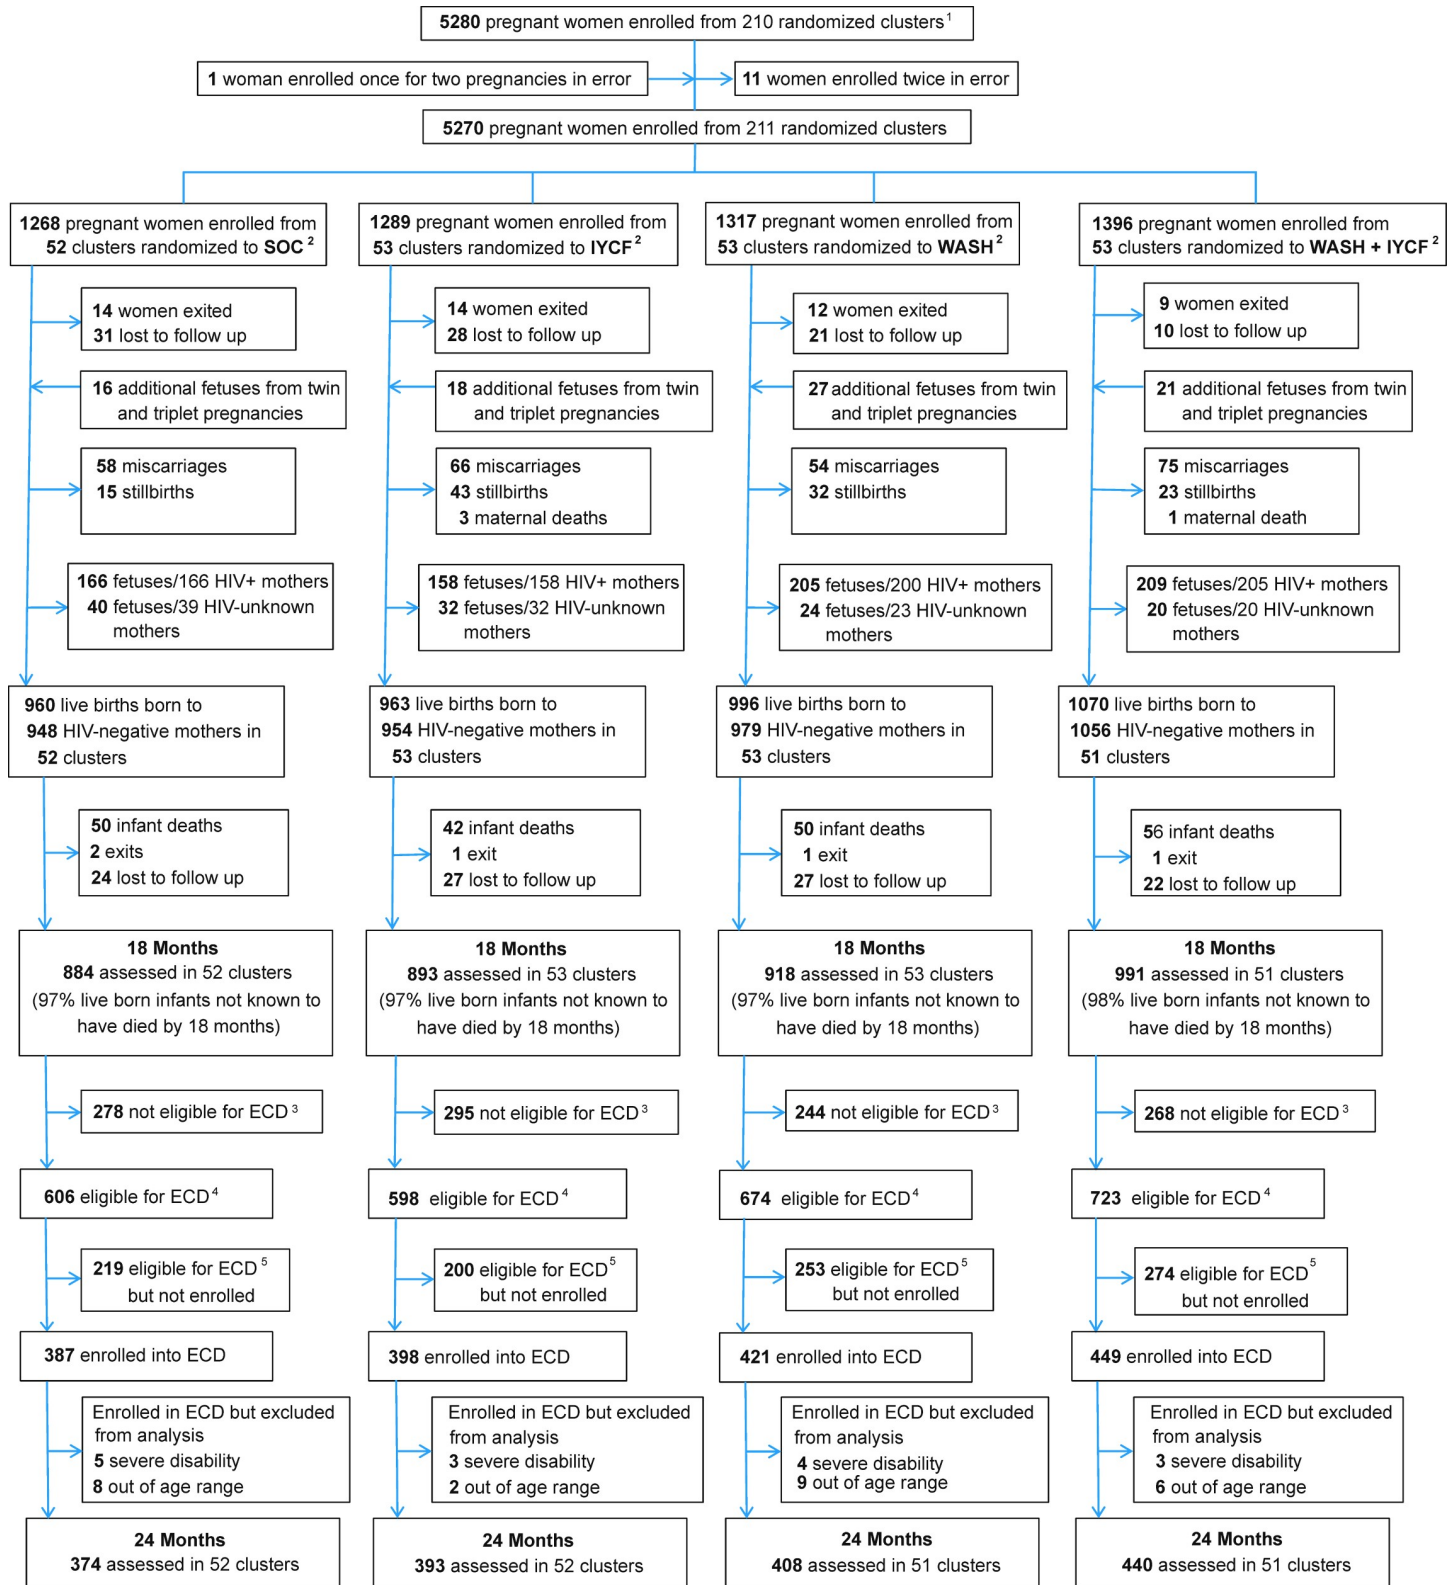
5280 pregnant women enrolled from 210 randomized clusters$^1$

1 woman enrolled once for two pregnancies in error

11 women enrolled twice in error

5270 pregnant women enrolled from 211 randomized clusters

1268 pregnant women enrolled from 52 clusters randomized to SOC$^2$

1289 pregnant women enrolled from 53 clusters randomized to IYCF$^2$

1317 pregnant women enrolled from 53 clusters randomized to WASH$^2$

1396 pregnant women enrolled from 53 clusters randomized to WASH + IYCF$^2$

14 women exited
31 lost to follow up

14 women exited
28 lost to follow up

12 women exited
21 lost to follow up

9 women exited
10 lost to follow up

16 additional fetuses from twin and triplet pregnancies

18 additional fetuses from twin and triplet pregnancies

27 additional fetuses from twin and triplet pregnancies

21 additional fetuses from twin and triplet pregnancies

58 miscarriages
15 stillbirths

66 miscarriages
43 stillbirths
3 maternal deaths

54 miscarriages
32 stillbirths

75 miscarriages
23 stillbirths
1 maternal death

166 fetuses/166 HIV+ mothers
40 fetuses/39 HIV-unknown mothers

158 fetuses/158 HIV+ mothers
32 fetuses/32 HIV-unknown mothers

205 fetuses/200 HIV+ mothers
24 fetuses/23 HIV-unknown mothers

209 fetuses/205 HIV+ mothers
20 fetuses/20 HIV-unknown mothers

960 live births born to 948 HIV-negative mothers in 52 clusters

963 live births born to 954 HIV-negative mothers in 53 clusters

996 live births born to 979 HIV-negative mothers in 53 clusters

1070 live births born to 1056 HIV-negative mothers in 51 clusters

50 infant deaths
2 exits
24 lost to follow up

42 infant deaths
1 exit
27 lost to follow up

50 infant deaths
1 exit
27 lost to follow up

56 infant deaths
1 exit
22 lost to follow up

18 Months
884 assessed in 52 clusters
(97% live born infants not known to have died by 18 months)

18 Months
893 assessed in 53 clusters
(97% live born infants not known to have died by 18 months)

18 Months
918 assessed in 53 clusters
(97% live born infants not known to have died by 18 months)

18 Months
991 assessed in 51 clusters
(98% live born infants not known to have died by 18 months)

278 not eligible for ECD$^3$

295 not eligible for ECD$^3$

244 not eligible for ECD$^3$

268 not eligible for ECD$^3$

606 eligible for ECD$^4$

598 eligible for ECD$^4$

674 eligible for ECD$^4$

723 eligible for ECD$^4$

219 eligible for ECD$^5$ but not enrolled

200 eligible for ECD$^5$ but not enrolled

253 eligible for ECD$^5$ but not enrolled

274 eligible for ECD$^5$ but not enrolled

387 enrolled into ECD

398 enrolled into ECD

421 enrolled into ECD

449 enrolled into ECD

Enrolled in ECD but excluded from analysis
5 severe disability
8 out of age range

Enrolled in ECD but excluded from analysis
3 severe disability
2 out of age range

Enrolled in ECD but excluded from analysis
4 severe disability
9 out of age range

Enrolled in ECD but excluded from analysis
3 severe disability
6 out of age range

24 Months
374 assessed in 52 clusters

24 Months
393 assessed in 52 clusters

24 Months
408 assessed in 51 clusters

24 Months
440 assessed in 51 clusters